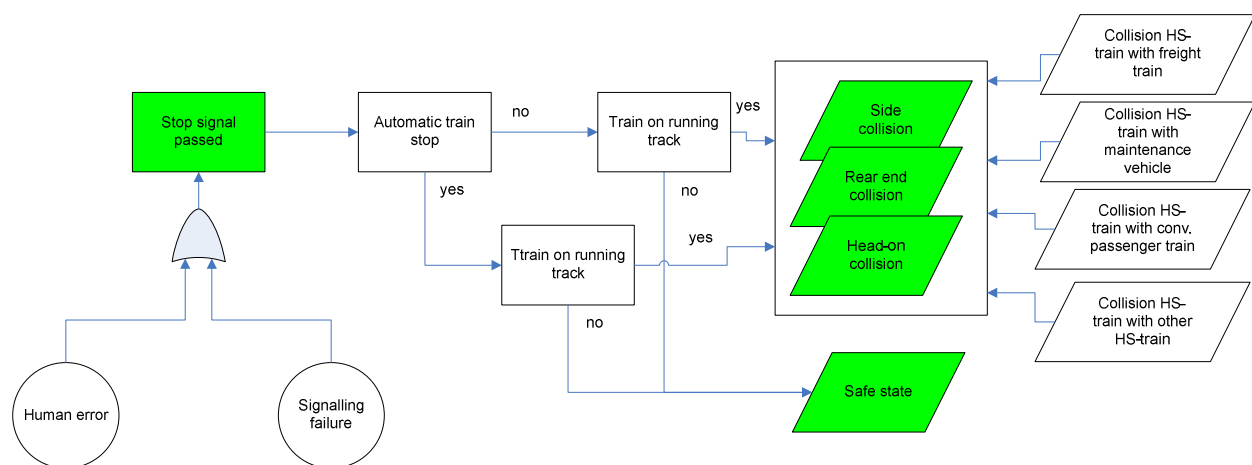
Stop signal passed

Human error

Signalling failure

Automatic train stop

no

yes

Train on running track

yes

no

Ttrain on running track

yes

no

Side collision

Rear end collision

Head-on collision

Safe state

Collision HS-train with freight train

Collision HS-train with maintenance vehicle

Collision HS-train with conv. passenger train

Collision HS-train with other HS-train